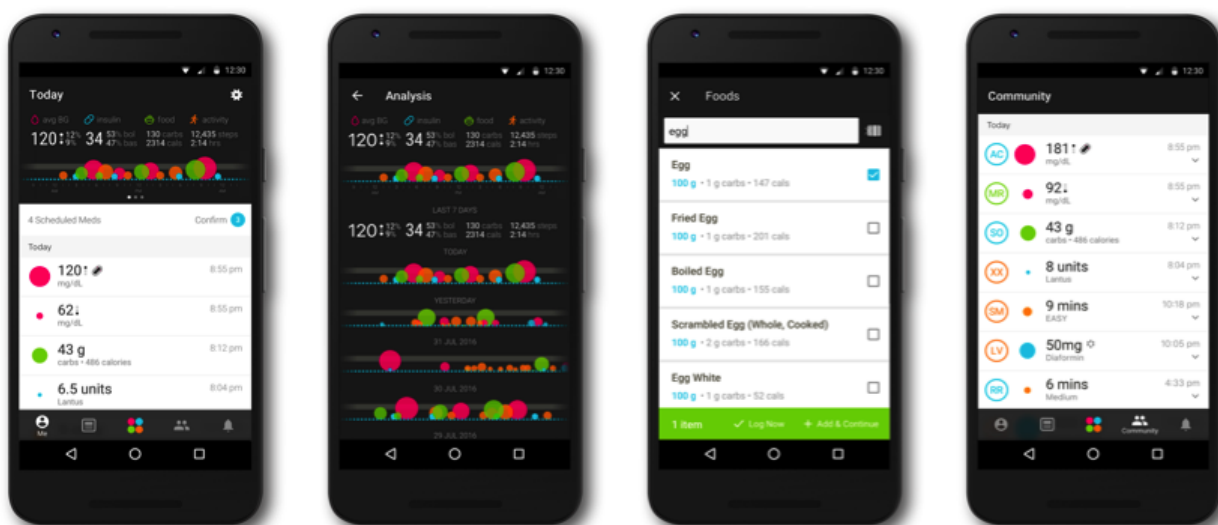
12:30

Today

avg BG insulin food activity

120 12% 9% 34 53% bol 47% bas 130 carbs 2314 cals 12,435 steps 2:14 hrs

4 Scheduled Meds Confirm 2

Today

120↑ mg/dL 8:55 pm

62↓ mg/dL 8:55 pm

43 g carbs • 486 calories 8:12 pm

6.5 units Lantus 8:04 pm

Me

12:30

Analysis

avg BG insulin food activity

120 12% 9% 34 53% bol 47% bas 130 carbs 2314 cals 12,435 steps 2:14 hrs

LAST 7 DAYS

120 12% 9% 34 53% bol 47% bas 130 carbs 2314 cals 12,435 steps 2:14 hrs

TODAY

YESTERDAY

31 JUL 2016

30 JUL 2016

29 JUL 2016

12:30

Foods

egg

Egg
100 g • 1 g carbs • 147 cals

Fried Egg
100 g • 1 g carbs • 201 cals

Boiled Egg
100 g • 1 g carbs • 155 cals

Scrambled Egg (Whole, Cooked)
100 g • 2 g carbs • 166 cals

Egg White
100 g • 1 g carbs • 52 cals

1 item Log Now + Add & Continue

12:30

Community

Today

AC 181↑ mg/dL 8:55 pm

MR 92↓ mg/dL 8:55 pm

SO 43 g carbs • 486 calories 8:12 pm

XX 8 units Lantus 8:04 pm

SM 9 mins EASY 10:18 pm

LV 50mg Diaformin 10:05 pm

RR 6 mins Medium 4:33 pm

Community